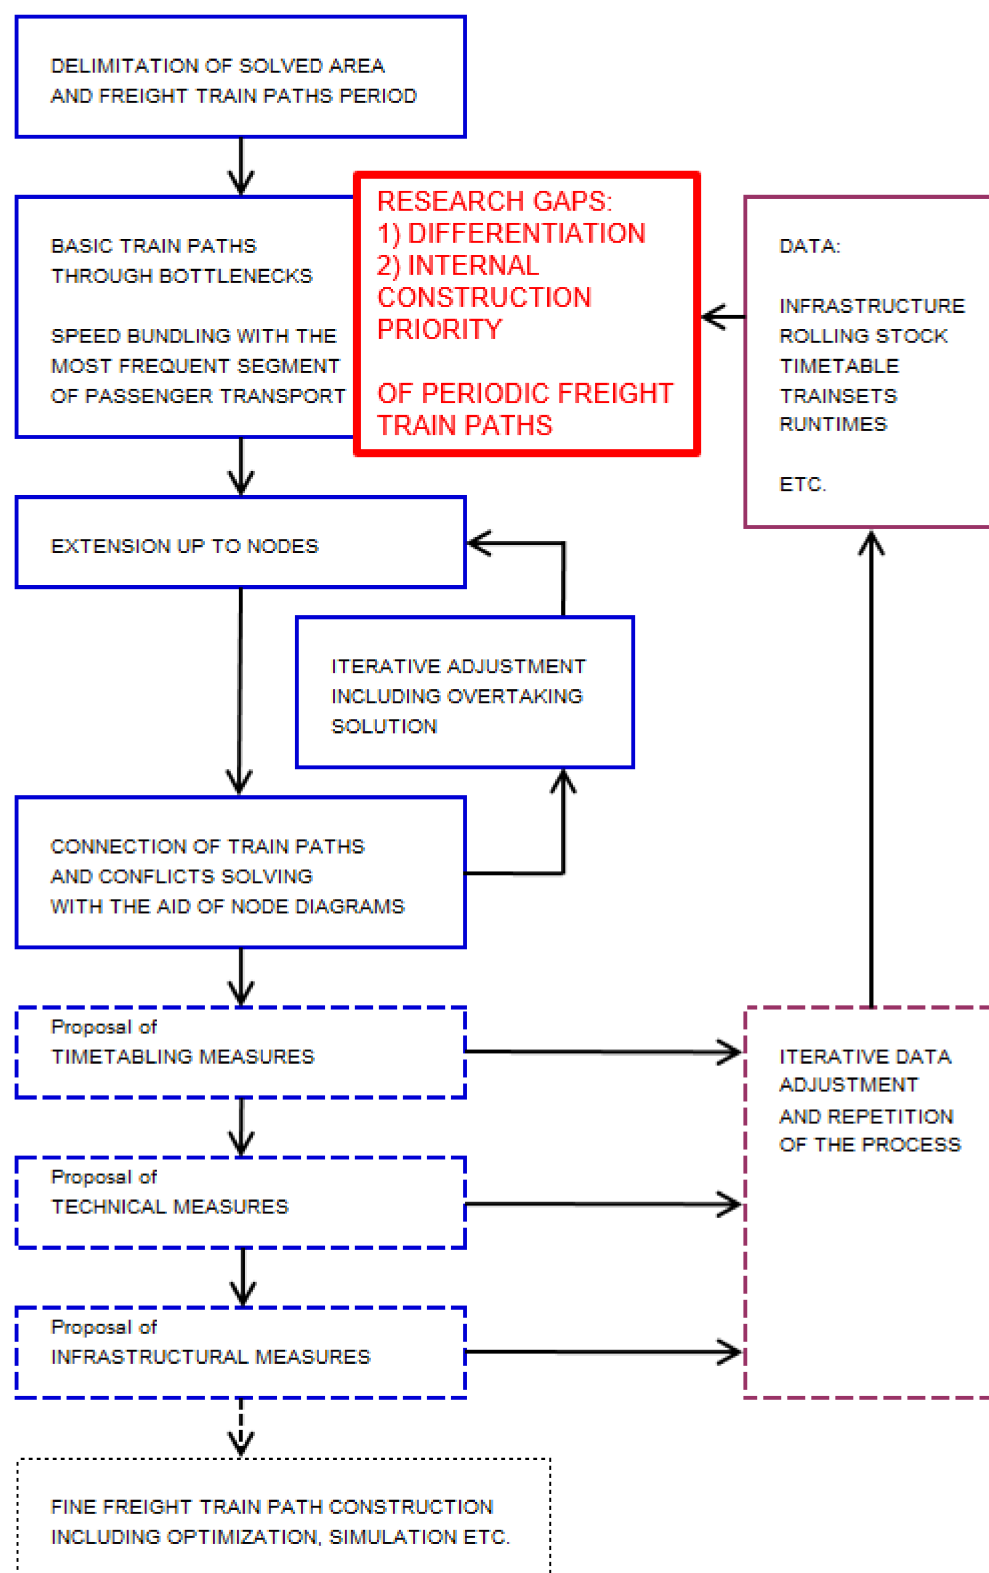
DELIMITATION OF SOLVED AREA AND FREIGHT TRAIN PATHS PERIOD

BASIC TRAIN PATHS THROUGH BOTTLENECKS

SPEED BUNDLING WITH THE MOST FREQUENT SEGMENT OF PASSENGER TRANSPORT

RESEARCH GAPS:
1) DIFFERENTIATION
2) INTERNAL CONSTRUCTION PRIORITY

OF PERIODIC FREIGHT TRAIN PATHS

DATA:

INFRASTRUCTURE
ROLLING STOCK
TIMETABLE
TRAINSETS
RUNTIMES

ETC.

EXTENSION UP TO NODES

ITERATIVE ADJUSTMENT INCLUDING OVERTAKING SOLUTION

CONNECTION OF TRAIN PATHS AND CONFLICTS SOLVING WITH THE AID OF NODE DIAGRAMS

Proposal of
TIMETABLING MEASURES

ITERATIVE DATA ADJUSTMENT AND REPETITION OF THE PROCESS

Proposal of
TECHNICAL MEASURES

Proposal of
INFRASTRUCTURAL MEASURES

FINE FREIGHT TRAIN PATH CONSTRUCTION INCLUDING OPTIMIZATION, SIMULATION ETC.